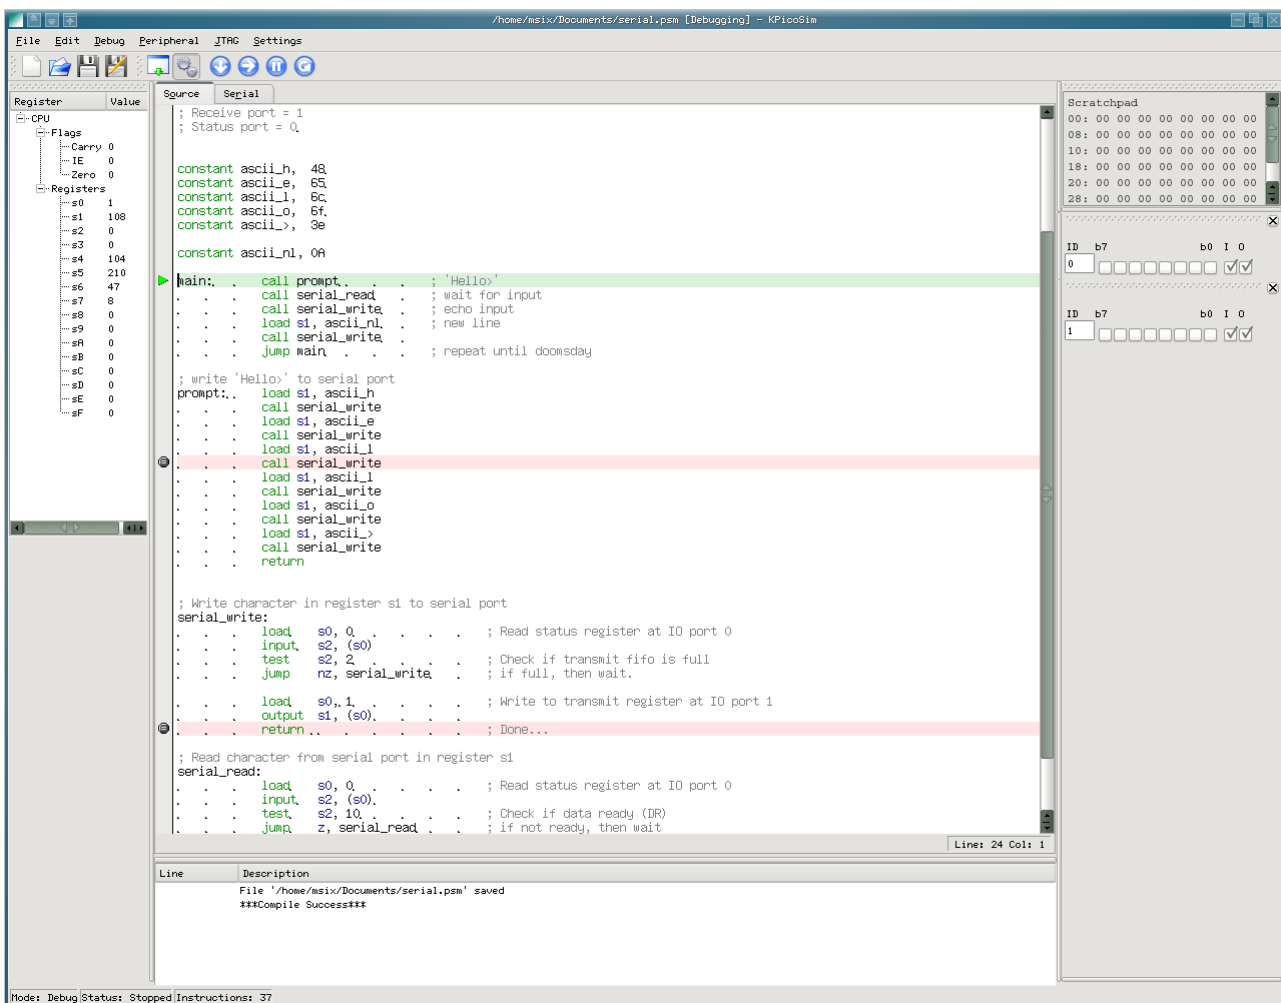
/home/msix/Documents/serial.psm [Debugging] - KPicoSim

File Edit Debug Peripheral JTAG Settings

Register Value
CPU
Flags
Carry 0
IE 0
Zero 0
Registers
s0 1
s1 108
s2 0
s3 0
s4 104
s5 210
s6 47
s7 8
s8 0
s9 0
sA 0
sB 0
sC 0
sD 0
sE 0
sF 0

Source Serial

; Receive port = 1
; Status port = 0

constant ascii_h, 48
constant ascii_e, 65
constant ascii_l, 6c
constant ascii_o, 6f
constant ascii_>, 3e

constant ascii_nl, 0A

main: call prompt ; 'Hello>'
call serial_read ; wait for input
call serial_write ; echo input
load s1, ascii_nl ; new line
call serial_write
jump main ; repeat until doomsday

; write 'Hello>' to serial port
prompt: load s1, ascii_h
call serial_write
load s1, ascii_e
call serial_write
load s1, ascii_l
call serial_write
load s1, ascii_l
call serial_write
load s1, ascii_o
call serial_write
load s1, ascii_>
call serial_write
return

; Write character in register s1 to serial port
serial_write:
load s0, 0 ; Read status register at IO port 0
input s2, (s0)
test s2, 2 ; Check if transmit fifo is full
jump nz, serial_write ; if full, then wait.

load s0, 1 ; Write to transmit register at IO port 1
output s1, (s0)
return ; Done...

; Read character from serial port in register s1
serial_read:
load s0, 0 ; Read status register at IO port 0
input s2, (s0)
test s2, 10 ; Check if data ready (DR)
jump z, serial_read ; if not ready, then wait

Line: 24 Col: 1

Scratchpad
00: 00 00 00 00 00 00 00 00
08: 00 00 00 00 00 00 00 00
10: 00 00 00 00 00 00 00 00
18: 00 00 00 00 00 00 00 00
20: 00 00 00 00 00 00 00 00
28: 00 00 00 00 00 00 00 00

ID b7 b0 I O
0

ID b7 b0 I O
1

Line Description
File '/home/msix/Documents/serial.psm' saved
***Compile Success***

Mode: Debug Status: Stopped Instructions: 37